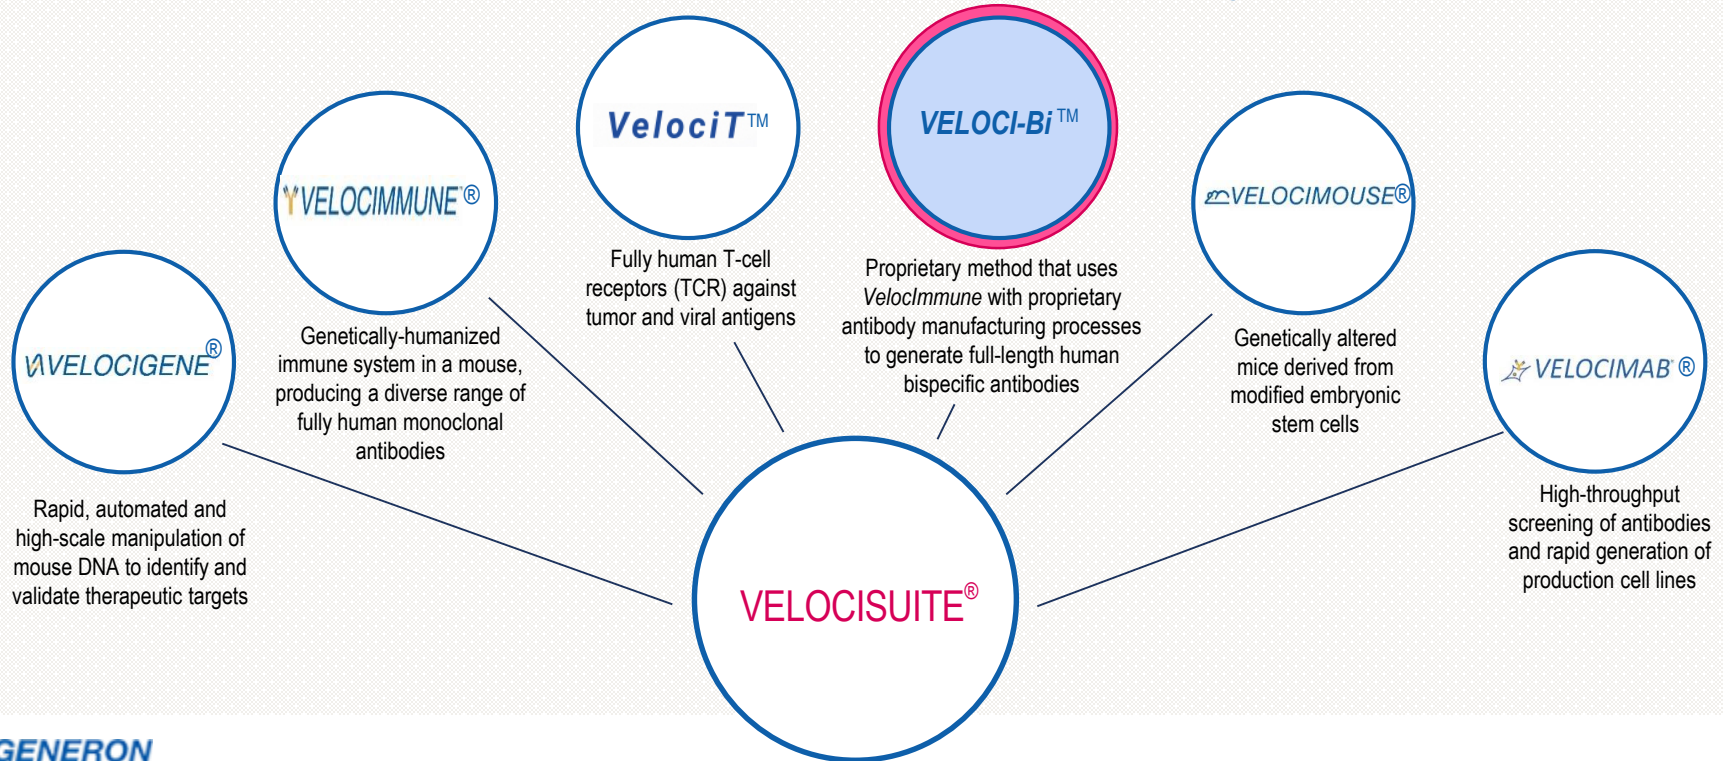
VELOCIGENE®

Rapid, automated and high-scale manipulation of mouse DNA to identify and validate therapeutic targets

VELOCIMMUNE®

Genetically-humanized immune system in a mouse, producing a diverse range of fully human monoclonal antibodies

VelociT™

Fully human T-cell receptors (TCR) against tumor and viral antigens

VELOCI-Bi™

Proprietary method that uses VelocImmune with proprietary antibody manufacturing processes to generate full-length human bispecific antibodies

VELOCIMOUSE®

Genetically altered mice derived from modified embryonic stem cells

VELOCIMAB®

High-throughput screening of antibodies and rapid generation of production cell lines

VELOCISUITE®

GENERON